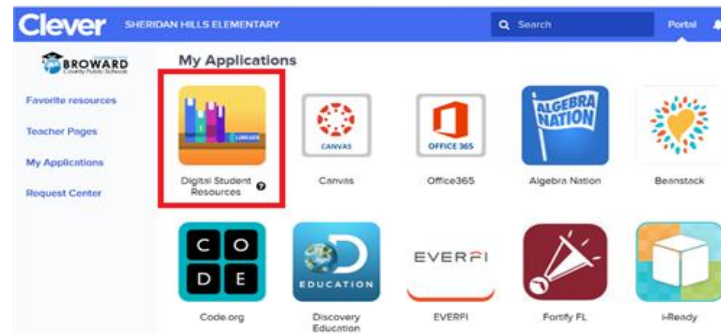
Clever SHERIDAN HILLS ELEMENTARY Search Portal

BROWARD County Public Schools

Favorite resources

Teacher Pages

My Applications

Request Center

My Applications

LIBRARY

Digital Student Resources

CANVAS

Canvas

OFFICE 365

Office365

ALGEBRA NATION

Algebra Nation

Beanstack

C O D E

Code.org

EDUCATION

Discovery Education

EVERFI

EVERFI

Fortify FL

i-Ready